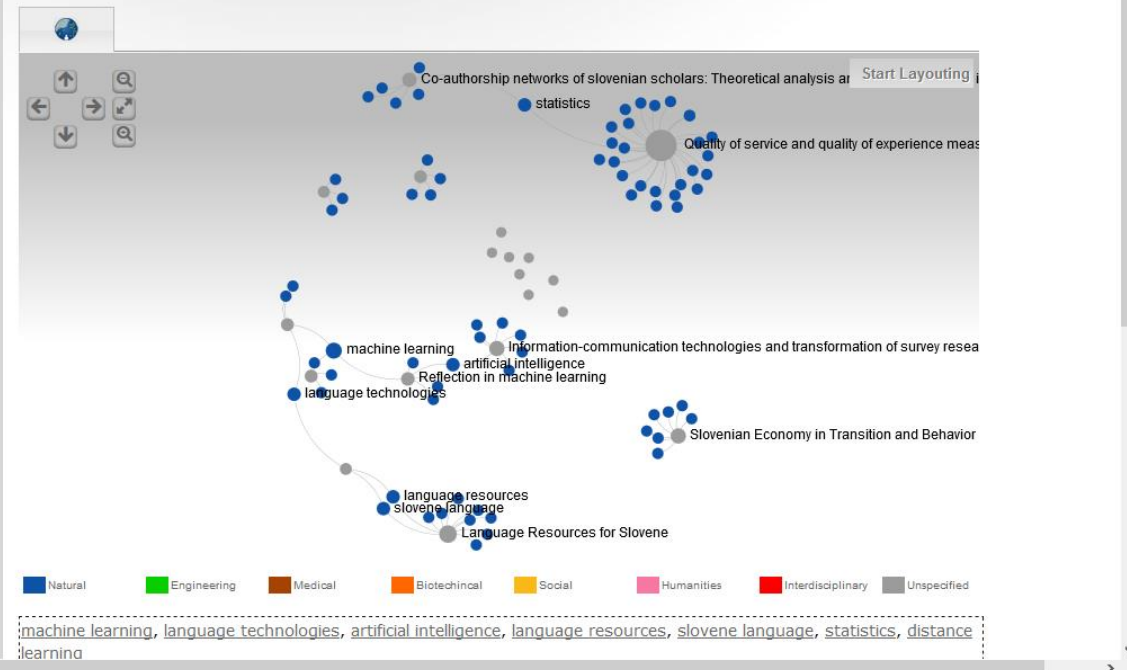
Start Layouting

Co-authorship networks of slovenian scholars: Theoretical analysis ar

statistics

Quality of service and quality of experience meas

machine learning

Information-communication technologies and transformation of survey resea

artificial intelligence

Reflection in machine learning

language technologies

Slovenian Economy in Transition and Behavior

language resources

slovene language

Language Resources for Slovene

Natural Engineering Medical Biotechincal Social Humanities Interdisciplinary Unspecified

machine learning, language technologies, artificial intelligence, language resources, slovene language, statistics, distance learning